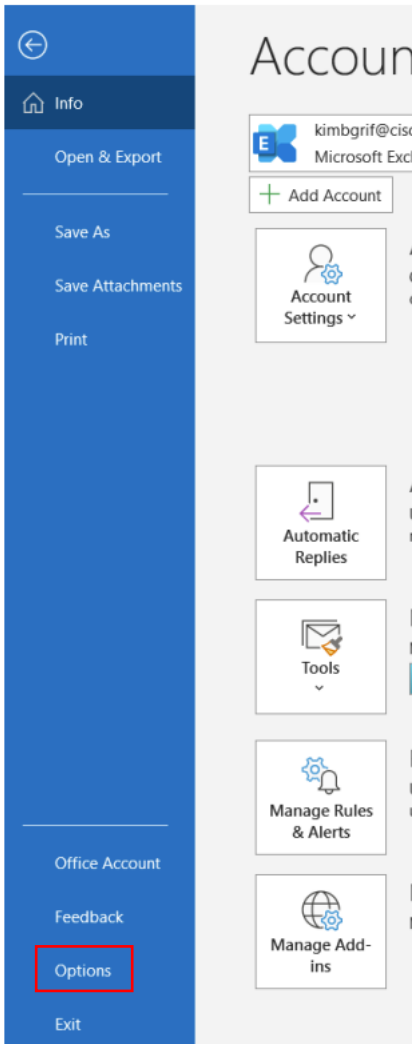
Info

Open & Export

Save As

Save Attachments

Print

Office Account

Feedback

Options

Exit

Accoun

kimbgrif@cisc
Microsoft Exc

Add Account

Account Settings

Automatic Replies

Tools

Manage Rules & Alerts

Manage Add-ins